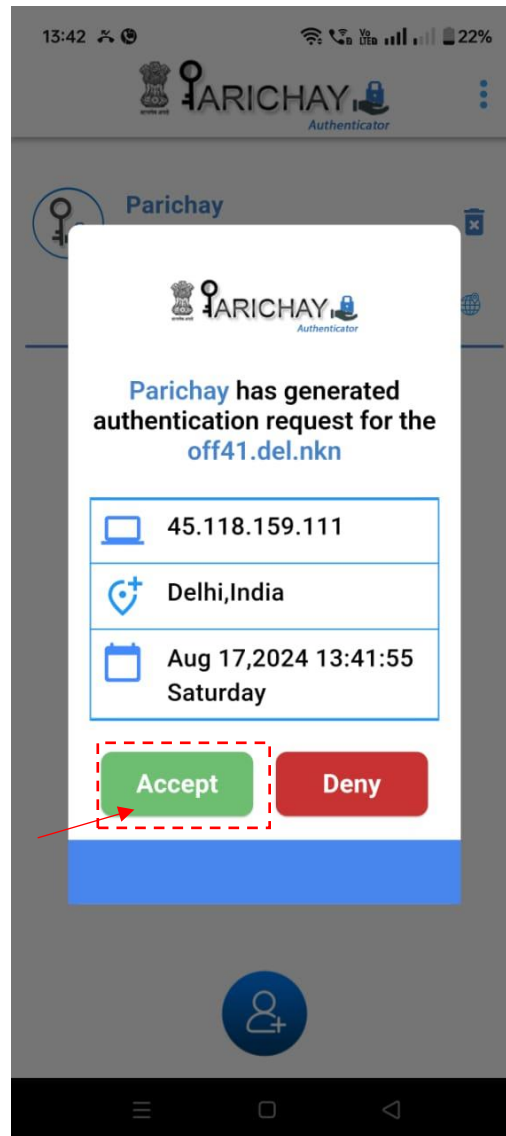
13:42 22%

PARICHAY Authenticator

Parichay

PARICHAY Authenticator

Parichay has generated authentication request for the off41.del.nkn

45.118.159.111

Delhi,India

Aug 17,2024 13:41:55 Saturday

Accept

Deny